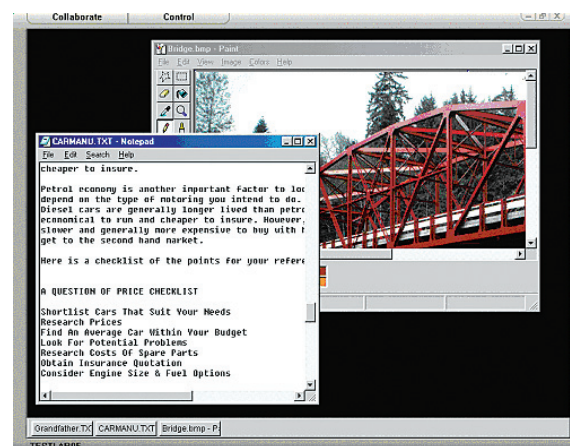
Collaborate Control

Bridge.bmp - Paint

File Edit View Image Colors Help

CARMANU.TXT - Notepad

File Edit Search Help

cheaper to insure.

Petrol economy is another important factor to loo depend on the type of motoring you intend to do. Diesel cars are generally longer lived than petro economical to run and cheaper to insure. However, slower and generally more expensive to buy with get to the second hand market.

Here is a checklist of the points for your refere

A QUESTION OF PRICE CHECKLIST

Shortlist Cars That Suit Your Needs
Research Prices
Find An Average Car Within Your Budget
Look For Potential Problems
Research Costs Of Spare Parts
Obtain Insurance Quotation
Consider Engine Size & Fuel Options

Grandfather.TX CARMANU.TXT Bridge.bmp - P